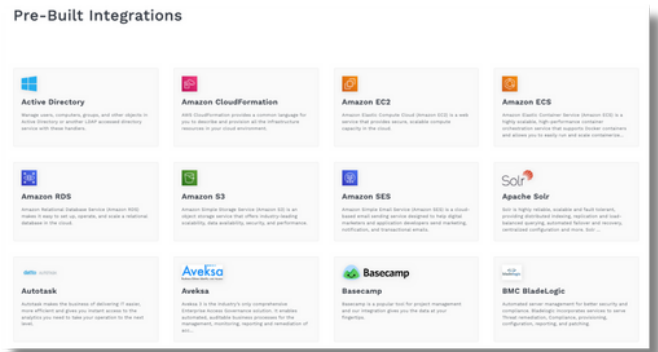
Pre-Built Integrations

Active Directory

Manage users, computers, groups, and other objects in Active Directory or another LDAP accessed directory service with these handlers.

Amazon CloudFormation

AWS CloudFormation provides a common language for you to describe and provision all the infrastructure resources in your cloud environment.

Amazon EC2

Amazon Elastic Compute Cloud (Amazon EC2) is a web service that provides secure, scalable compute capacity in the cloud.

Amazon ECS

Amazon Elastic Container Service (Amazon ECS) is a highly scalable, high-performance container orchestration service that supports Docker containers and allows you to easily run and scale containeriza...

Amazon RDS

Amazon Relational Database Service (Amazon RDS) makes it easy to set up, operate, and scale a relational database in the cloud.

Amazon S3

Amazon Simple Storage Service (Amazon S3) is an object storage service that offers industry-leading scalability, data availability, security, and performance.

Amazon SES

Amazon Simple Email Service (Amazon SES) is a cloud-based email sending service designed to help digital marketers and application developers send marketing, notification, and transactional emails.

Solr

Apache Solr

Solr is highly reliable, scalable and fault tolerant, providing distributed indexing, replication and load-balanced querying, automated failover and recovery, centralized configuration and more. Solr ...

datto autotask

Autotask

Autotask makes the business of delivering IT easier, more efficient and gives you instant access to the analytics you need to take your operation to the next level.

Aveksa

Aveksa

Aveksa 3 is the industry's only comprehensive Enterprise Access Governance solution. It enables automated, auditable business processes for the management, monitoring, reporting and remediation of acc...

Basecamp

Basecamp

Basecamp is a popular tool for project management and our integration gives you the data at your fingertips.

BMC BladeLogic

Automated server management for better security and compliance. BladeLogic incorporates services to serve threat remediation, compliance, provisioning, configuration, reporting, and patching.